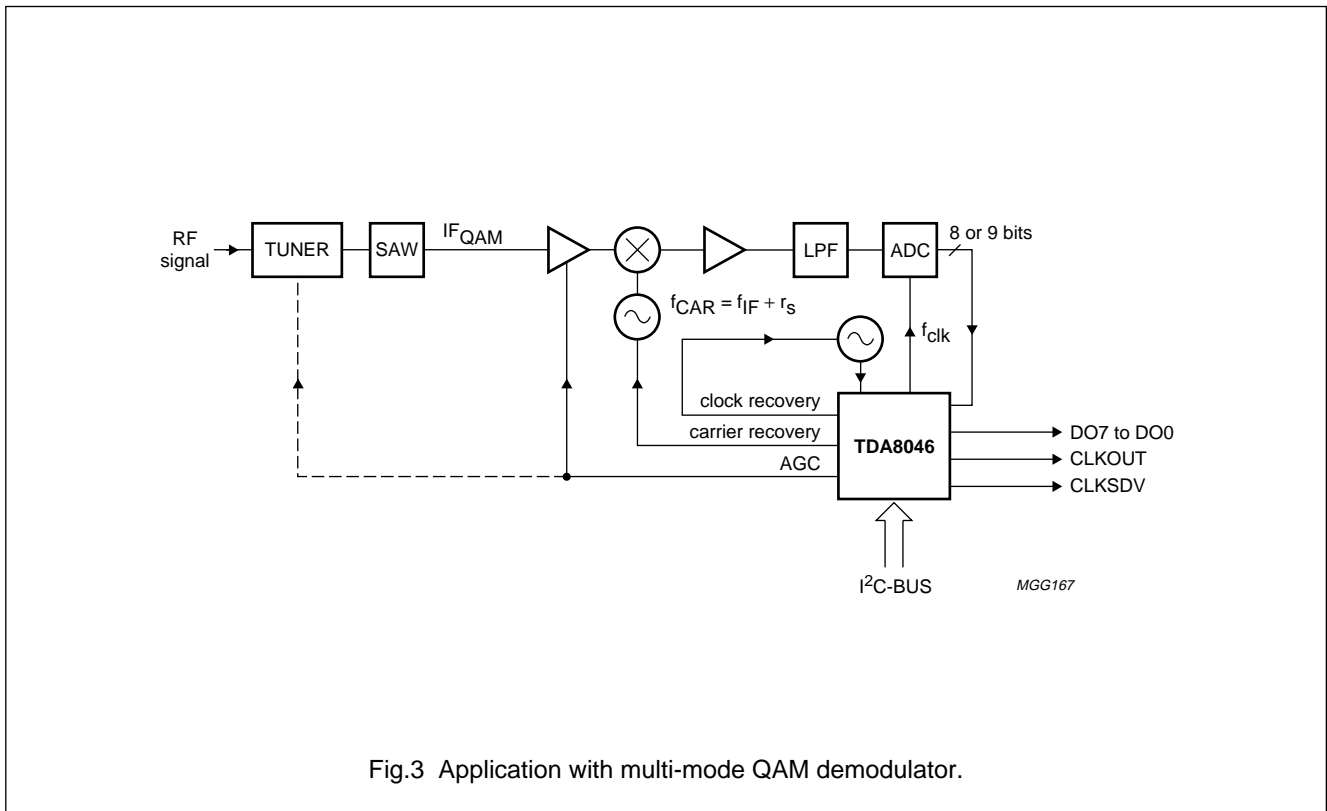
RF signal

TUNER

SAW

$IF_{QAM}$

LPF

ADC

8 or 9 bits

$f_{CAR} = f_{IF} + r_s$

$f_{clk}$

clock recovery

carrier recovery

AGC

TDA8046

DO7 to DO0

CLKOUT

CLKSDV

$I^2C$-BUS

MGG167

Fig.3 Application with multi-mode QAM demodulator.